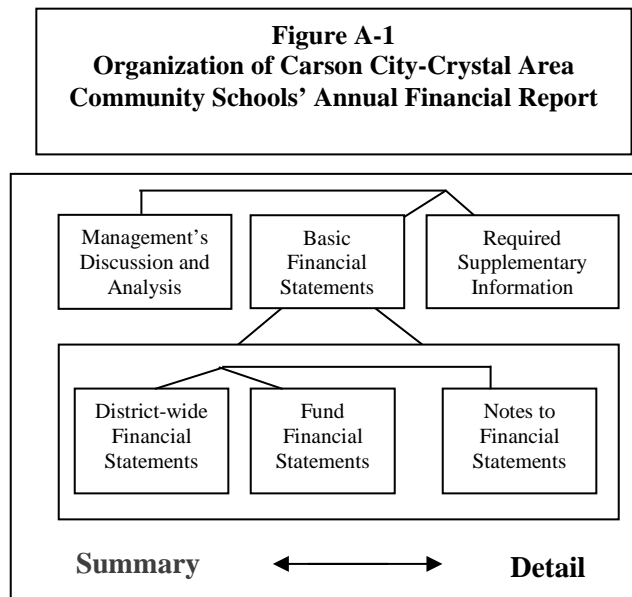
**Figure A-1**
**Organization of Carson City-Crystal Area Community Schools' Annual Financial Report**

Management's Discussion and Analysis

Basic Financial Statements

Required Supplementary Information

District-wide Financial Statements

Fund Financial Statements

Notes to Financial Statements

Summary ⟷ Detail